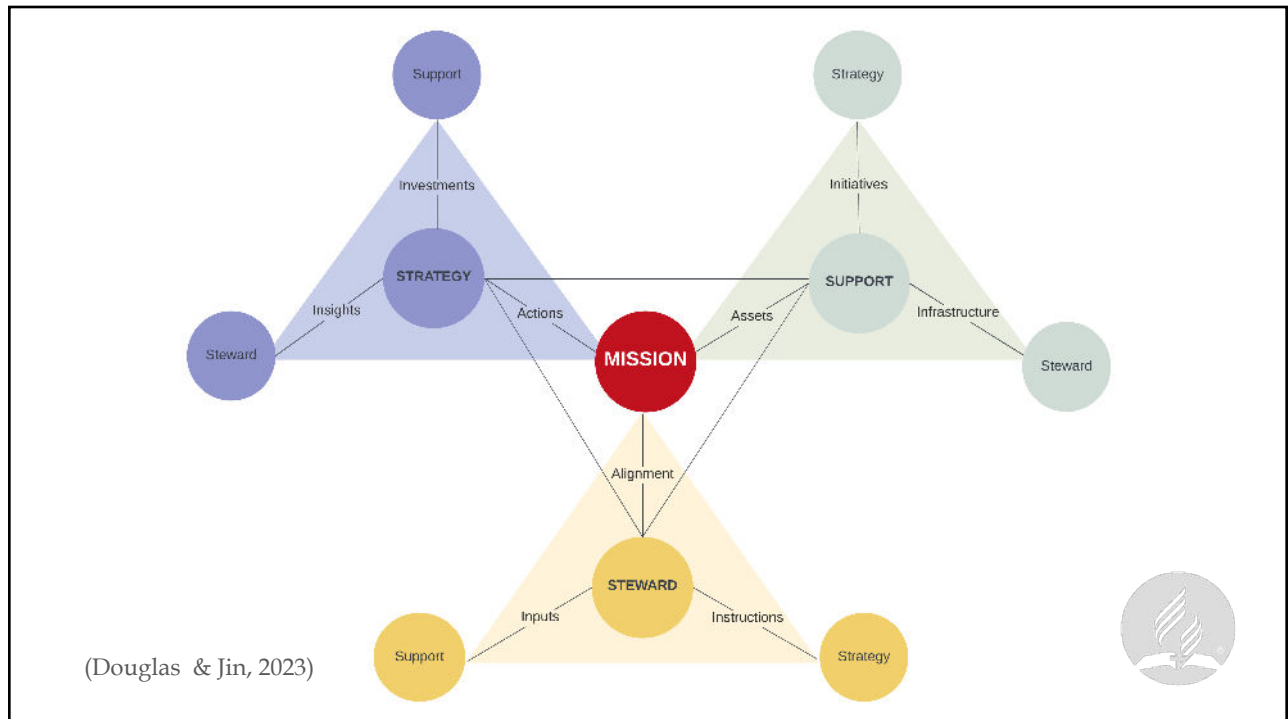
Support

Investments

STRATEGY

Insights

Actions

Steward

Strategy

Initiatives

SUPPORT

Assets

Infrastructure

Steward

MISSION

Alignment

STEWARD

Inputs

Instructions

Support

Strategy

(Douglas & Jin, 2023)